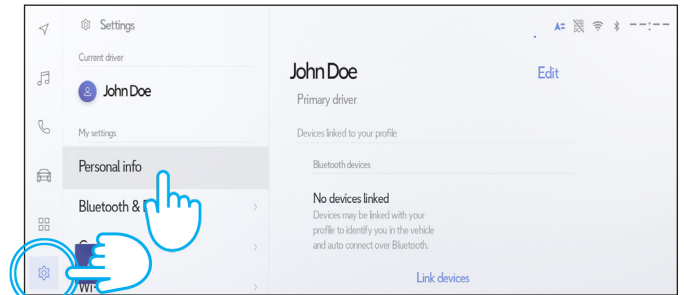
Settings

Current driver

John Doe

My settings

Personal info

Bluetooth & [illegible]

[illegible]

Wi-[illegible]

--:--

John Doe

Edit

Primary driver

Devices linked to your profile

Bluetooth devices

No devices linked

Devices may be linked with your profile to identify you in the vehicle and auto connect over Bluetooth.

Link devices